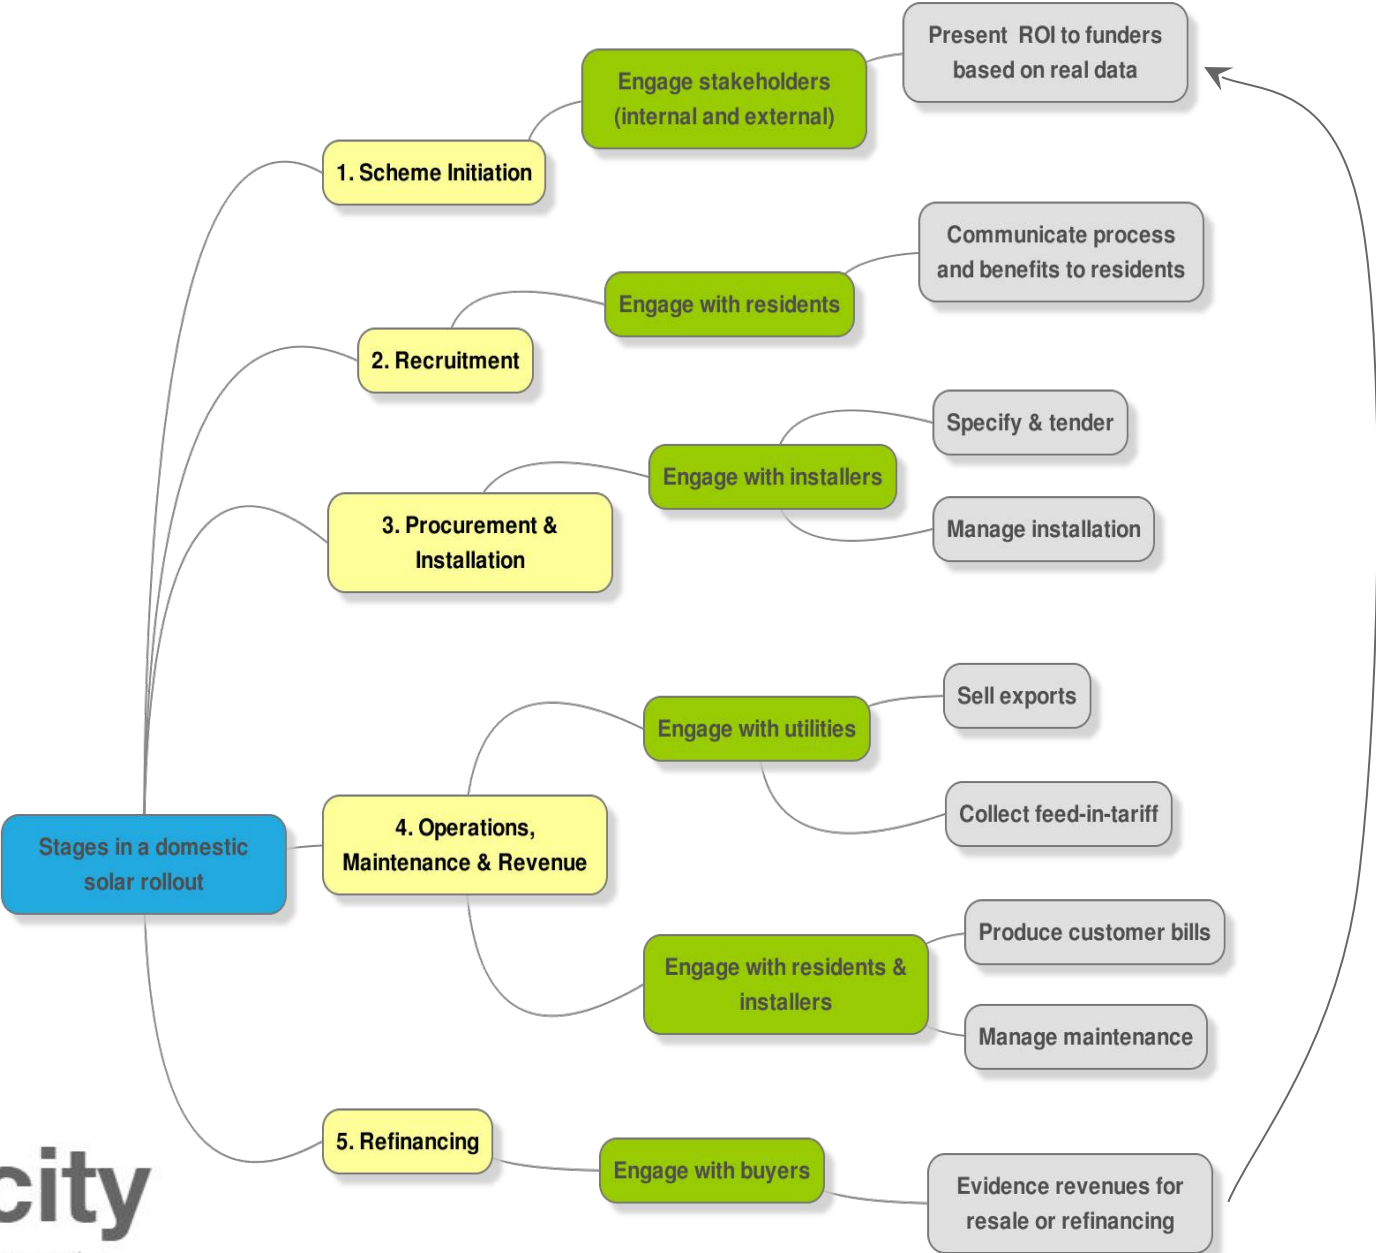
Stages in a domestic solar rollout

1. Scheme Initiation

Engage stakeholders (internal and external)

Present ROI to funders based on real data

2. Recruitment

Engage with residents

Communicate process and benefits to residents

3. Procurement & Installation

Engage with installers

Specify & tender

Manage installation

4. Operations, Maintenance & Revenue

Engage with utilities

Sell exports

Collect feed-in-tariff

Engage with residents & installers

Produce customer bills

Manage maintenance

5. Refinancing

Engage with buyers

Evidence revenues for resale or refinancing

city